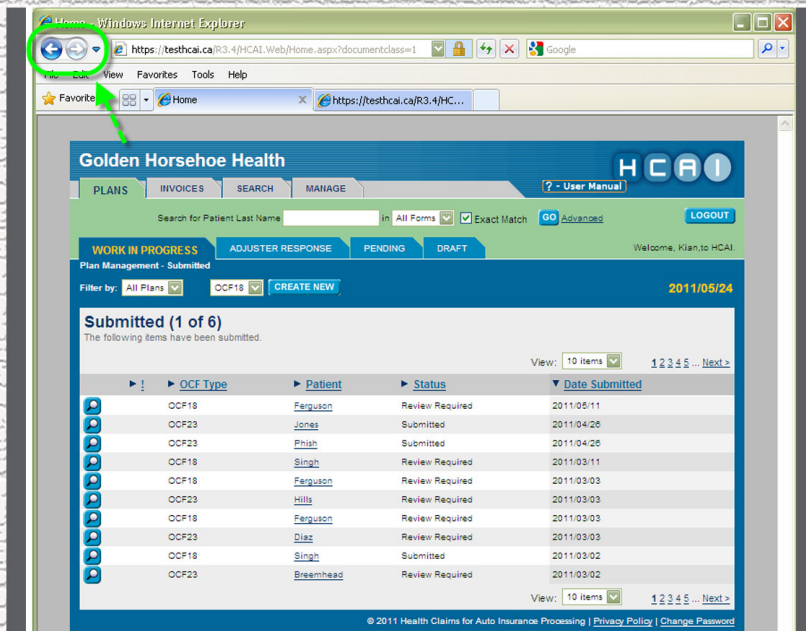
Home - Windows Internet Explorer

https://testhcai.ca/R3.4/HCAI.Web/Home.aspx?documentclass=1

Google

File Edit View Favorites Tools Help

Favorites

Home

https://testhcai.ca/R3.4/HC...

Golden Horsehoe Health

HCAI

PLANS INVOICES SEARCH MANAGE

? - User Manual

Search for Patient Last Name in All Forms Exact Match GO Advanced

LOGOUT

WORK IN PROGRESS ADJUSTER RESPONSE PENDING DRAFT

Welcome, Kian,to HCAI.

Plan Management - Submitted

Filter by: All Plans OCF18 CREATE NEW

2011/05/24

Submitted (1 of 6)

The following items have been submitted.

View: 10 items 1 2 3 4 5 ... Next >

| ! | OCF Type | Patient | Status | Date Submitted |
|---|---|---|---|---|
| | OCF18 | Ferguson | Review Required | 2011/05/11 |
| | OCF23 | Jones | Submitted | 2011/04/26 |
| | OCF23 | Phish | Submitted | 2011/04/26 |
| | OCF18 | Singh | Review Required | 2011/03/11 |
| | OCF18 | Ferguson | Review Required | 2011/03/03 |
| | OCF23 | Hills | Review Required | 2011/03/03 |
| | OCF18 | Ferguson | Review Required | 2011/03/03 |
| | OCF23 | Diaz | Review Required | 2011/03/03 |
| | OCF18 | Singh | Submitted | 2011/03/02 |
| | OCF23 | Breemhead | Review Required | 2011/03/02 |

View: 10 items 1 2 3 4 5 ... Next >

© 2011 Health Claims for Auto Insurance Processing | Privacy Policy | Change Password